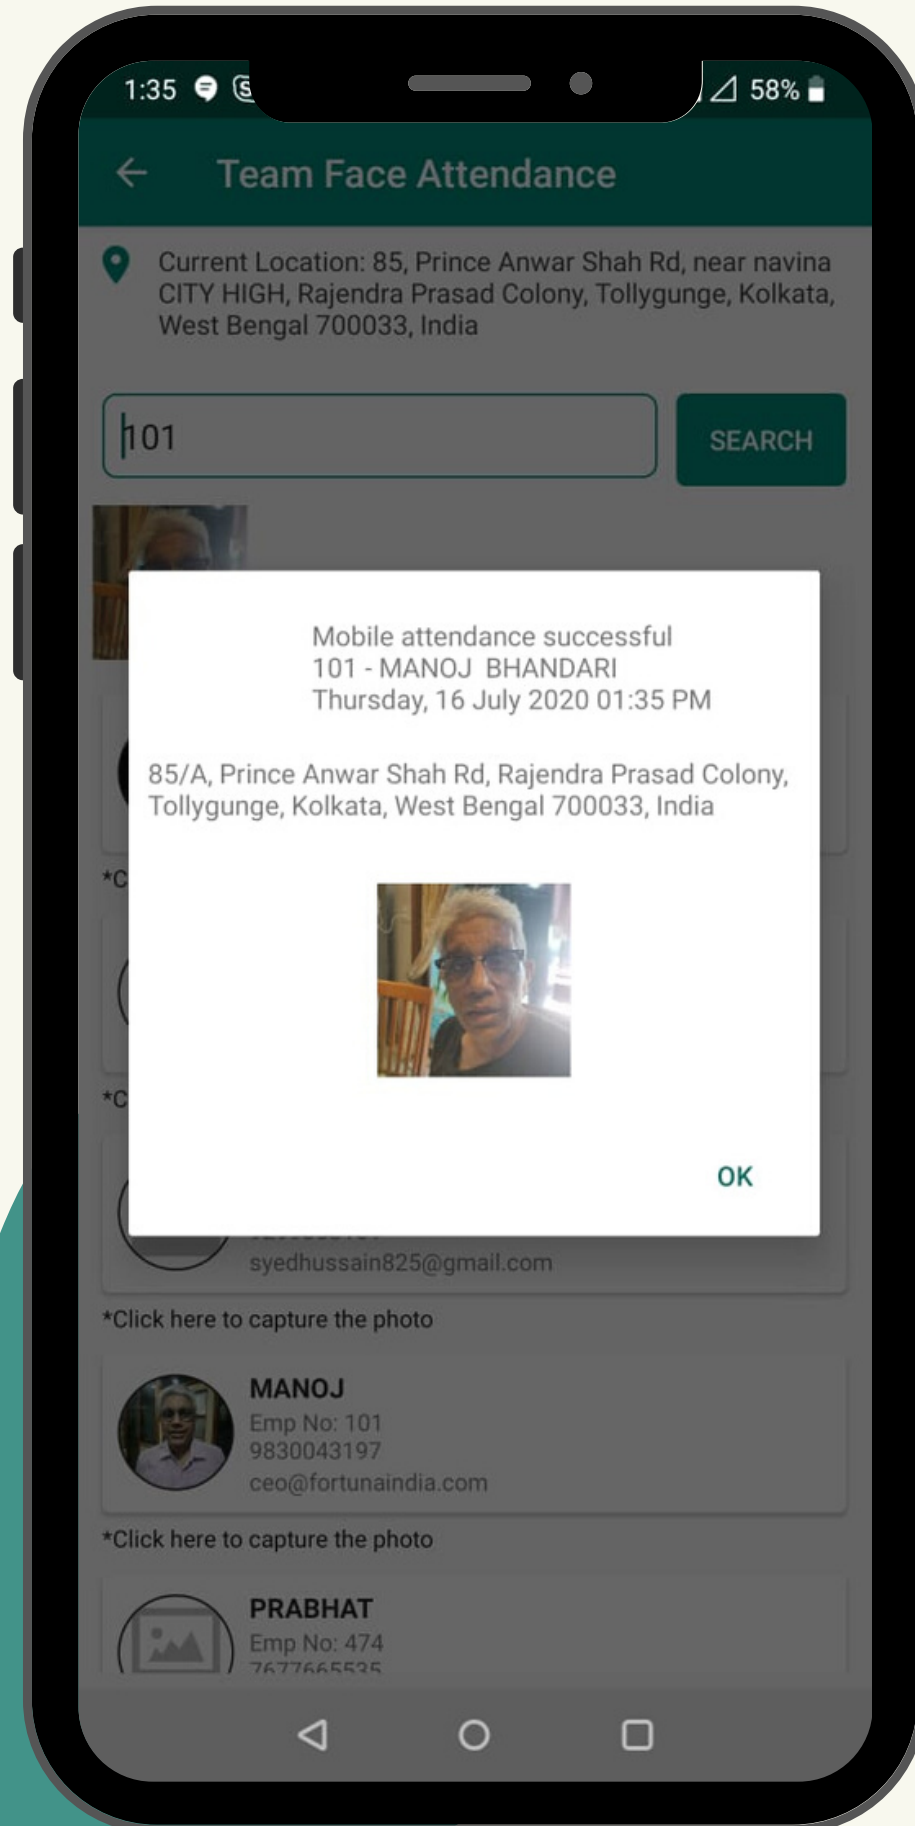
1:35 58%

Team Face Attendance

Current Location: 85, Prince Anwar Shah Rd, near navina CITY HIGH, Rajendra Prasad Colony, Tollygunge, Kolkata, West Bengal 700033, India

101

SEARCH

Mobile attendance successful
101 - MANOJ BHANDARI
Thursday, 16 July 2020 01:35 PM

85/A, Prince Anwar Shah Rd, Rajendra Prasad Colony, Tollygunge, Kolkata, West Bengal 700033, India

OK

*C

*C

syedhussain825@gmail.com

*Click here to capture the photo

MANOJ
Emp No: 101
9830043197
ceo@fortunaindia.com

*Click here to capture the photo

PRABHAT
Emp No: 474
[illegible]